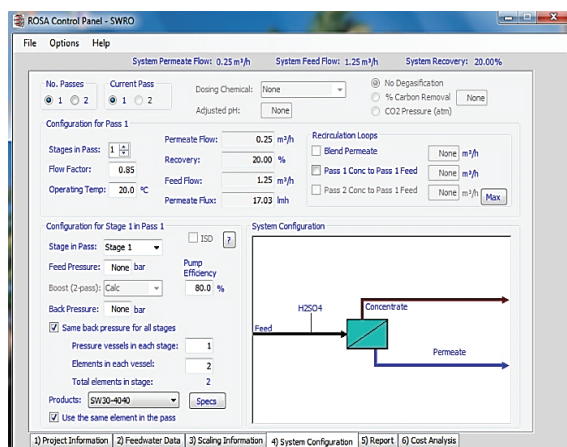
ROSA Control Panel - SWRO

File Options Help

System Permeate Flow: 0.25 m³/h System Feed Flow: 1.25 m³/h System Recovery: 20.00%

No. Passes
1 2

Current Pass
1 2

Dosing Chemical: None
Adjusted pH: None

No Degasification
% Carbon Removal None
CO2 Pressure (atm)

Configuration for Pass 1

Stages in Pass: 1
Flow Factor: 0.85
Operating Temp: 20.0 °C

Permeate Flow: 0.25 m³/h
Recovery: 20.00 %
Feed Flow: 1.25 m³/h
Permeate Flux: 17.03 lmh

Recirculation Loops
Blend Permeate None m³/h
Pass 1 Conc to Pass 1 Feed None m³/h
Pass 2 Conc to Pass 1 Feed None m³/h Max

Configuration for Stage 1 in Pass 1

Stage in Pass: Stage 1
ISD ?
Feed Pressure: None bar
Pump Efficiency
Boost (2-pass): Calc 80.0 %
Back Pressure: None bar
Same back pressure for all stages
Pressure vessels in each stage: 1
Elements in each vessel: 2
Total elements in stage: 2
Products: SW30-4040 Specs
Use the same element in the pass

System Configuration

H2SO4
Concentrate
Feed
Permeate

1) Project Information 2) Feedwater Data 3) Scaling Information 4) System Configuration 5) Report 6) Cost Analysis